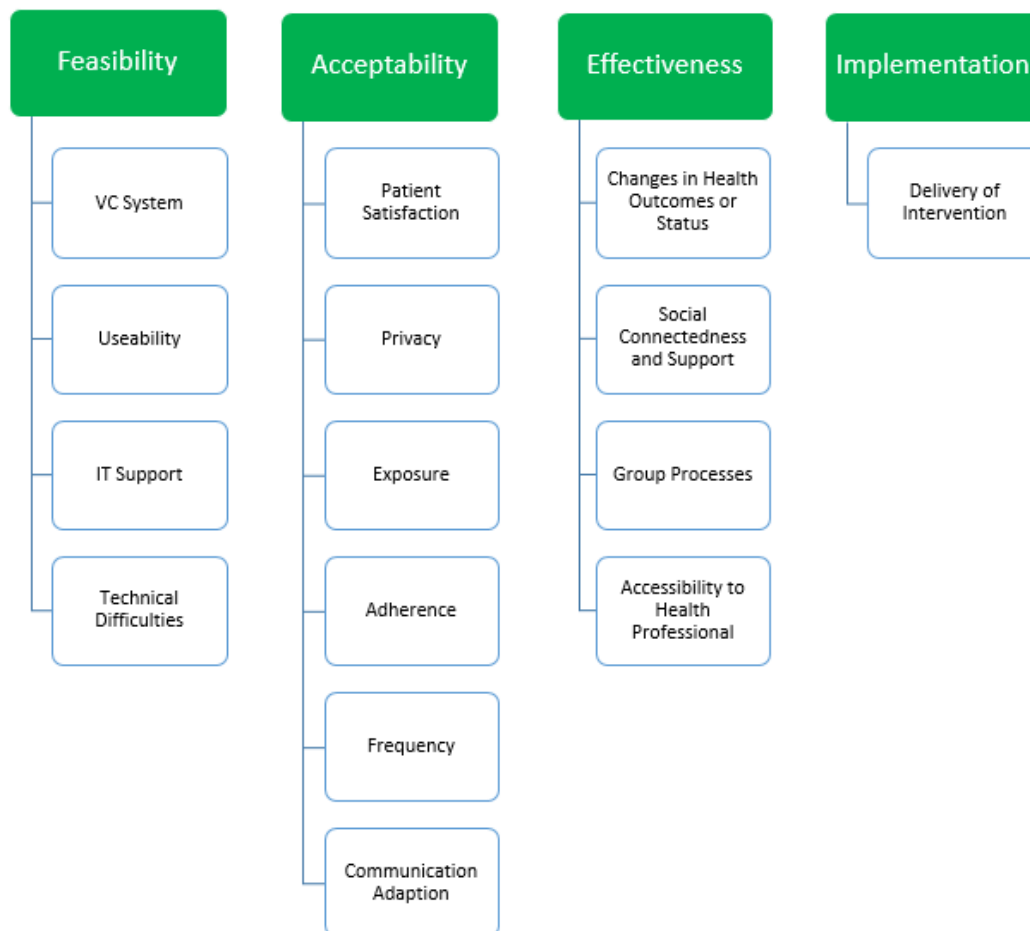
Feasibility

VC System

Useability

IT Support

Technical Difficulties

Acceptability

Patient Satisfaction

Privacy

Exposure

Adherence

Frequency

Communication Adaption

Effectiveness

Changes in Health Outcomes or Status

Social Connectedness and Support

Group Processes

Accessibility to Health Professional

Implementation

Delivery of Intervention